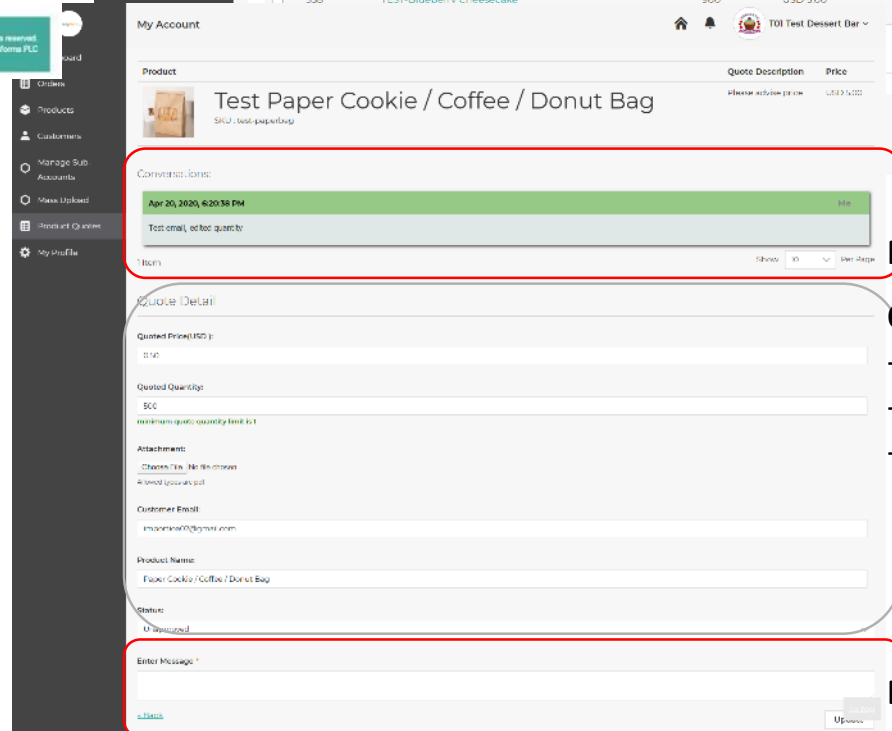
s reserved
forma PLC

board
Orders
Products
Customers
Manage Sub Accounts
Mass Upload
Product Quotes
My Profile

My Account

T01 Test Dessert Bar

| Product | Quote Description | Price |
|---|---|---|
| Test Paper Cookie / Coffee / Donut Bag SKU : test-paperbag | Please advise price | USD 5.00 |

Conversations

Apr 20, 2020, 6:20:38 PM

Me

Test email, edited quantity

1 Item

Show 10 Per Page

Quote Detail

Quoted Price(USD ):
0.50

Quoted Quantity:
500
minimum quote quantity limit is 1

Attachment:
Choose File No file chosen
Allowed types are pdf

Customer Email:
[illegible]@gmail.com

Product Name:
Paper Cookie / Coffee / Donut Bag

Status:
Unapproved

Enter Message *

« Back

Update